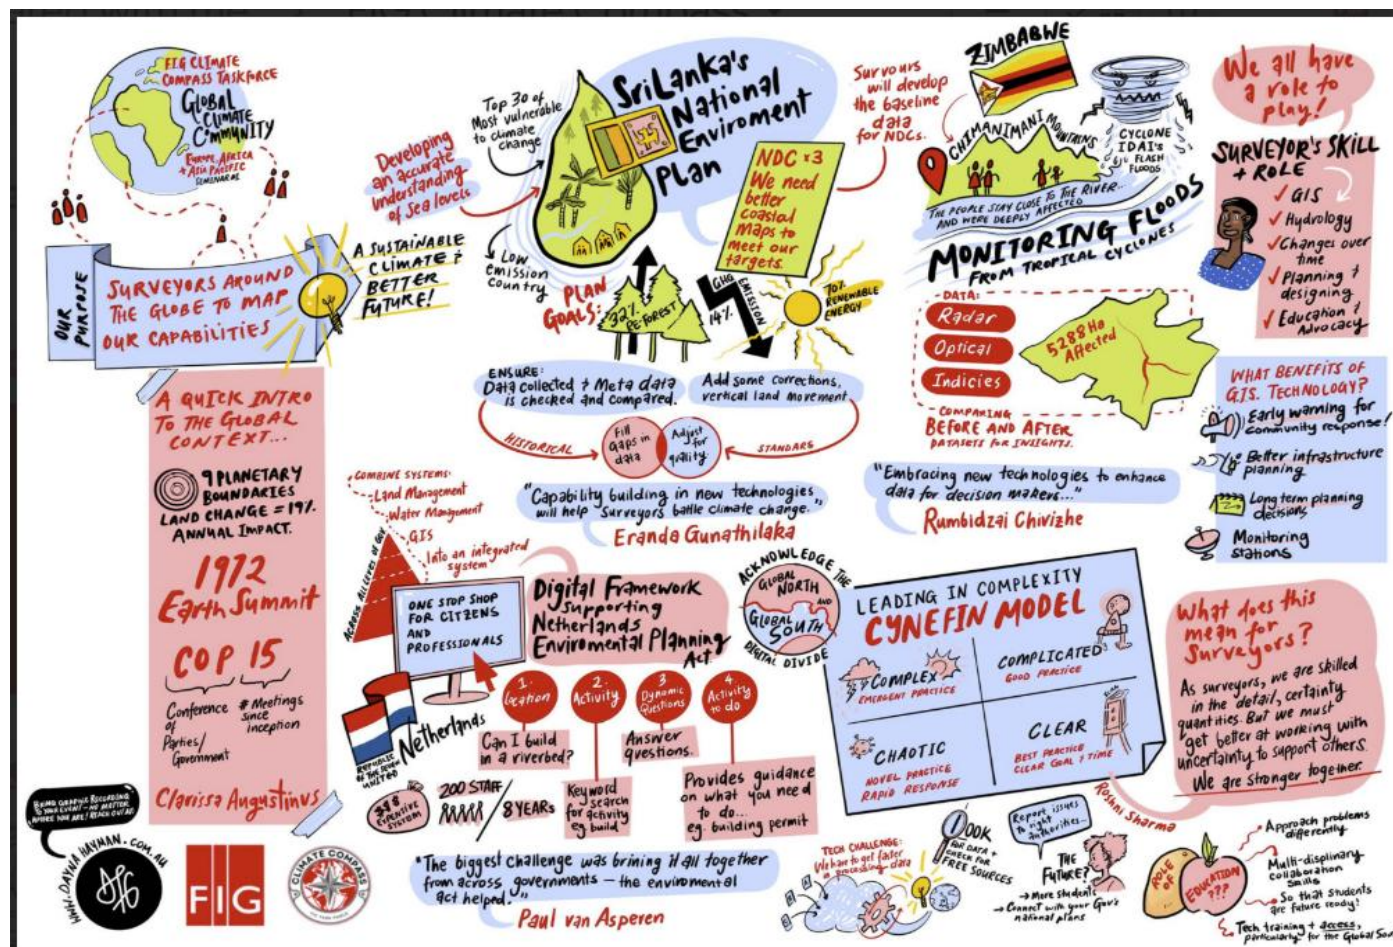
FIG CLIMATE COMPASS TASKFORCE
GLOBAL CLIMATE COMMUNITY
EUROPE, AFRICA + ASIA PACIFIC SEMINARS

OUR PURPOSE
SURVEYORS AROUND THE GLOBE TO MAP OUR CAPABILITIES
A SUSTAINABLE CLIMATE + BETTER FUTURE!

Developing an accurate understanding of sea levels

Top 30 of most vulnerable to climate change
Sri Lanka's National Enviroment Plan
Low emission country
NDC x3 We need better coastal maps to meet our targets.
PLAN GOALS: 32% RE-FOREST
14% GHG EMISSION
70% RENEWABLE ENERGY

ENSURE: Data collected + Meta data is checked and compared.
Add some corrections, vertical land movement
HISTORICAL
Fill gaps in data
Adjust for quality
STANDARDS
"Capability building in new technologies will help surveyors battle climate change."
Eranda Gunathilaka

Surveyors will develop the baseline data for NDCs.
ZIMBABWE
CHIMANIMANI MOUNTAINS
CYCLONE IDAI'S FLASH FLOODS
THE PEOPLE STAY CLOSE TO THE RIVER AND WERE DEEPLY AFFECTED
MONITORING FLOODS FROM TROPICAL CYCLONES
DATA:
Radar
Optical
Indicies
5288 Ha Affected
COMPARING BEFORE AND AFTER DATASETS FOR INSIGHTS.
"Embracing new technologies to enhance data for decision makers..."
Rumbidzai Chivizhe

We all have a role to play!
SURVEYOR'S SKILL + ROLE
✓GIS
✓Hydrology
✓Changes over time
✓Planning + designing
✓Education + Advocacy

WHAT BENEFITS OF GIS TECHNOLOGY?
Early warning for community response!
Better infrastructure planning
Long term planning decisions
Monitoring stations

A QUICK INTRO TO THE GLOBAL CONTEXT...
9 PLANETARY BOUNDARIES
LAND CHANGE = 19% ANNUAL IMPACT.
1972 Earth Summit
COP 15
Conference of Parties/ Government
# Meetings since inception
Clarissa Augustinus

COMBINE SYSTEMS:
-Land Management
-Water Management
-GIS
ACROSS ALL LEVELS OF GOV
Into an integrated system
ONE STOP SHOP FOR CITIZENS AND PROFESSIONALS
Digital Framework Supporting Netherlands Enviromental Planning Act
Netherlands
REPUBLIC OF THE SEVEN UNITED
1. Location
2. Activity
3. Dynamic Questions
4. Activity to do
Can I build in a riverbed?
Keyword search for activity eg build
Answer questions.
Provides guidance on what you need to do... eg. building permit
378 EXPENSIVE SYSTEM
200 STAFF
8 YEARS
"The biggest challenge was brining it all together from across governments - the enviromental act helped."
Paul van Asperen

ACKNOWLEDGE THE GLOBAL NORTH AND GLOBAL SOUTH DIGITAL DIVIDE
LEADING IN COMPLEXITY
CYNEFIN MODEL
COMPLEX EMERGENT PRACTICE
COMPLICATED GOOD PRACTICE
CHAOTIC NOVEL PRACTICE RAPID RESPONSE
CLEAR BEST PRACTICE CLEAR GOAL + TIME
Roshni Sharma

What does this mean for Surveyors?
As surveyors, we are skilled in the detail, certainty quantities. But we must get better at working with uncertainty to support others. We are stronger together.

TECH CHALLENGE: We have to get faster processing data
LOOK FOR DATA + CHECK FOR FREE SOURCES
Report issues to right authorities
THE FUTURE?
→ More students
→ Connect with your Gov's national plans
ROLE OF EDUCATION ???
Approach problems differently
Multi-displinary collaboration skills
So that students are future ready!
Tech training + access, particularly for the Global South

BRING GRAPHIC RECORDING TO YOUR EVENT - NO MATTER WHERE YOU ARE! REACH OUT AT:
WWW.DAYNAHAYMAN.COM.AU
DH
FIG
CLIMATE COMPASS